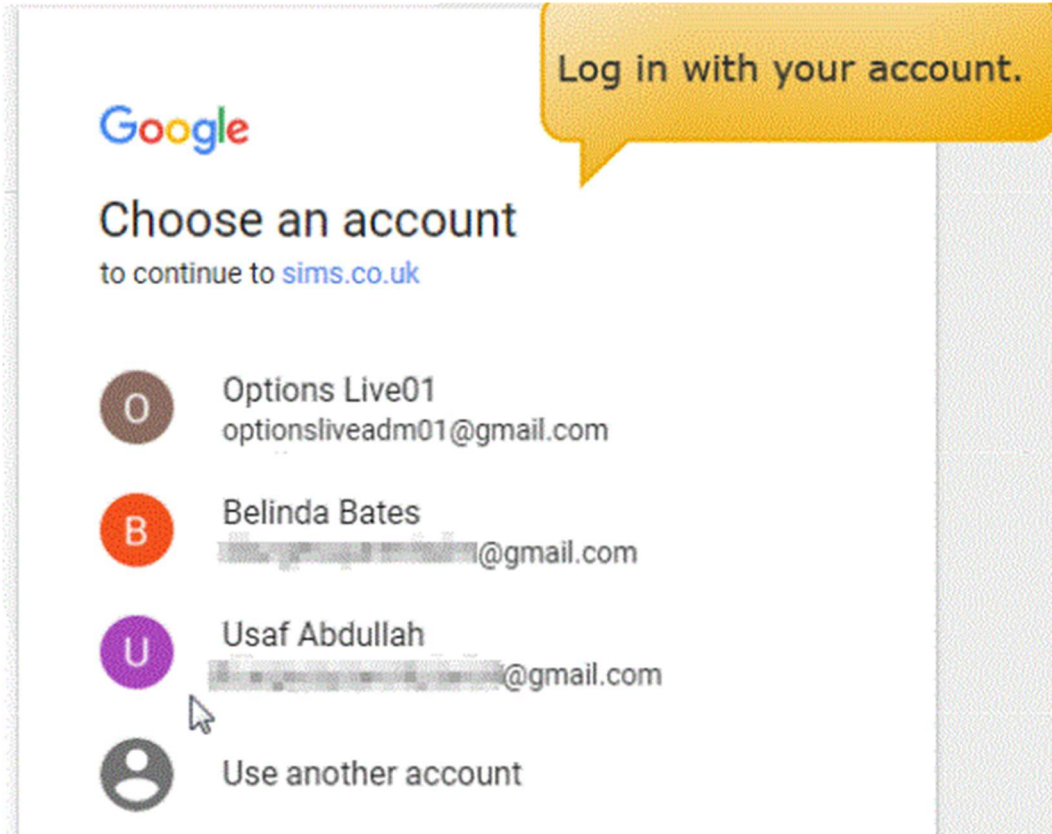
Log in with your account.

Google

Choose an account

to continue to sims.co.uk

O
Options Live01
optionsliveadm01@gmail.com

B
Belinda Bates
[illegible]@gmail.com

U
Usaf Abdullah
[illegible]@gmail.com

Use another account